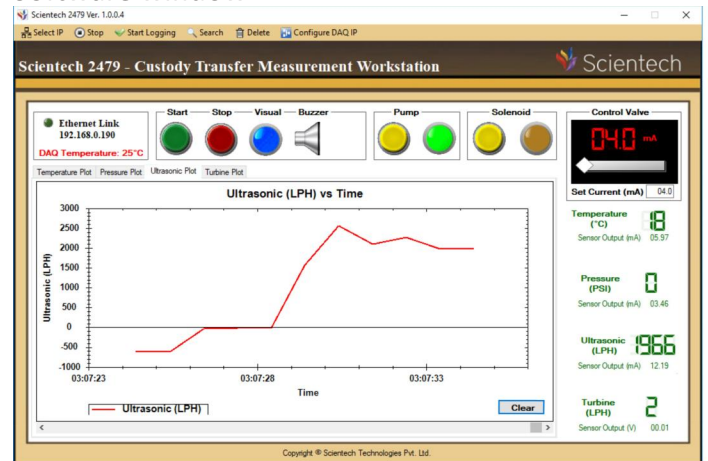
Scientech 2479 Ver. 1.0.0.4

Select IP  Stop  Start Logging  Search  Delete  Configure DAQ IP

Scientech 2479 - Custody Transfer Measurement Workstation

Scientech

Ethernet Link
192.168.0.190
DAQ Temperature: 25°C

Start  Stop  Visual  Buzzer

Pump

Solenoid

Control Valve

04.0 mA

Set Current (mA) 04.0

Temperature Plot  Pressure Plot  Ultrasonic Plot  Turbine Plot

Ultrasonic (LPH) vs Time

3000
2500
2000
1500
1000
500
0
-500
-1000

Ultrasonic (LPH)

03:07:23  03:07:28  03:07:33

Time

Ultrasonic (LPH)

Clear

Temperature (°C) 18
Sensor Output (mA) 05.97

Pressure (PSI) 0
Sensor Output (mA) 03.46

Ultrasonic (LPH) 1966
Sensor Output (mA) 12.19

Turbine (LPH) 2
Sensor Output (V) 00.01

Copyright © Scientech Technologies Pvt. Ltd.